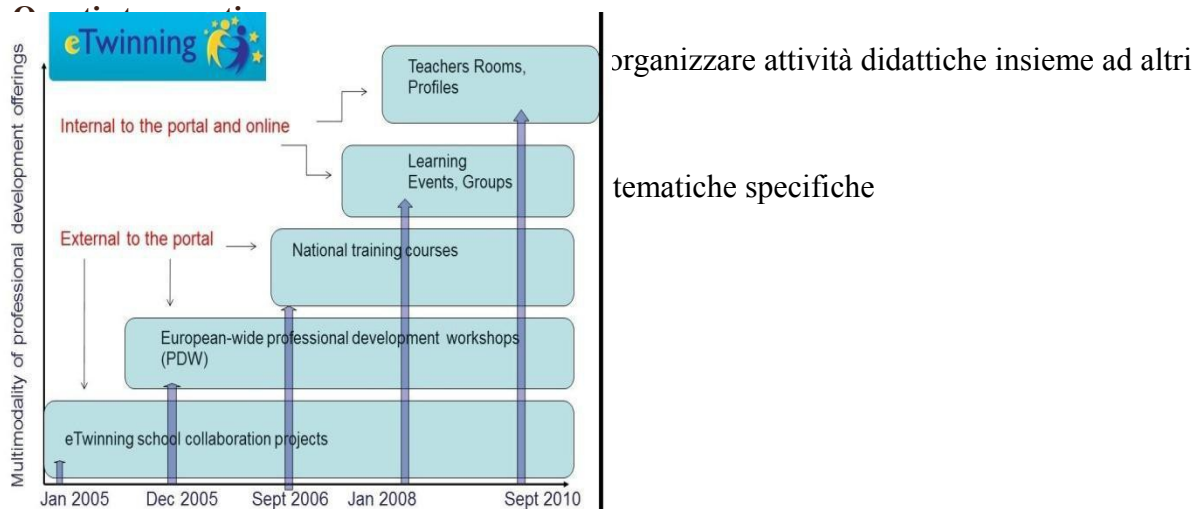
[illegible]

eTwinning

Multimodality of professional development offerings

Teachers Rooms, Profiles

Internal to the portal and online

Learning Events, Groups

External to the portal

National training courses

European-wide professional development workshops (PDW)

eTwinning school collaboration projects

Jan 2005 Dec 2005 Sept 2006 Jan 2008 Sept 2010

organizzare attività didattiche insieme ad altri

tematiche specifiche